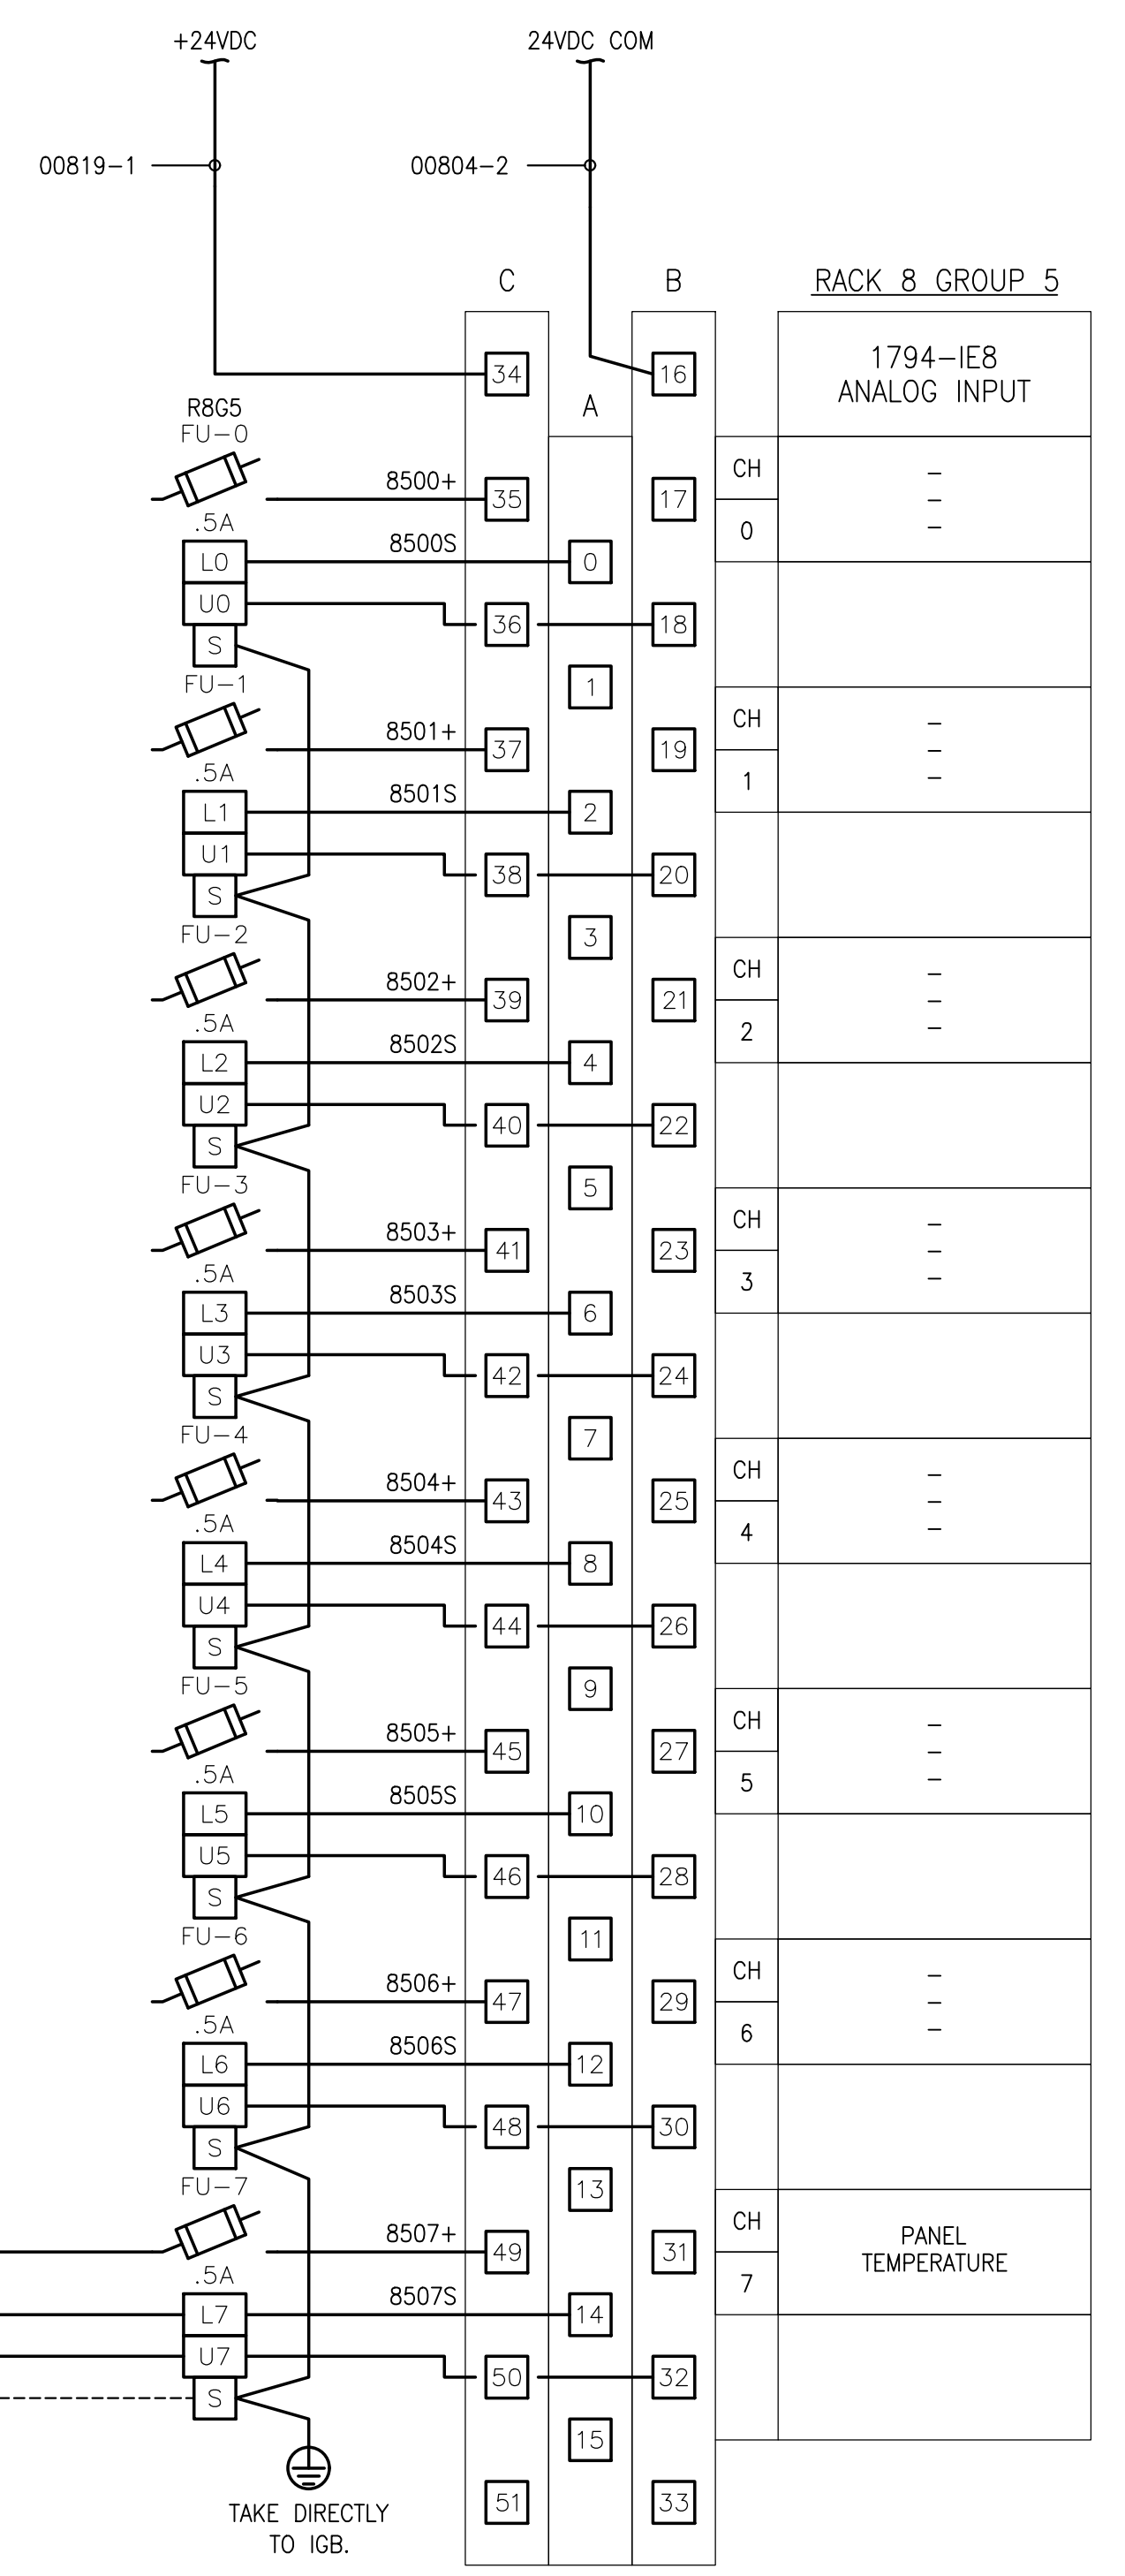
+24VDC

24VDC COM

00819-1

00804-2

C

B

RACK 8 GROUP 5

1794-IE8
ANALOG INPUT

34

16

A

R8G5
FU-0

8500+

35

17

CH
0

-
-
-

.5A

L0

8500S

0

U0

36

18

S

1

FU-1

8501+

37

19

CH
1

-
-
-

.5A

L1

8501S

2

U1

38

20

S

3

FU-2

8502+

39

21

CH
2

-
-
-

.5A

L2

8502S

4

U2

40

22

S

5

FU-3

8503+

41

23

CH
3

-
-
-

.5A

L3

8503S

6

U3

42

24

S

7

FU-4

8504+

43

25

CH
4

-
-
-

.5A

L4

8504S

8

U4

44

26

S

9

FU-5

8505+

45

27

CH
5

-
-
-

.5A

L5

8505S

10

U5

46

28

S

11

FU-6

8506+

47

29

CH
6

-
-
-

.5A

L6

8506S

12

U6

48

30

S

13

FU-7

8507+

49

31

CH
7

PANEL
TEMPERATURE

.5A

L7

8507S

14

U7

50

32

S

15

51

33

TAKE DIRECTLY
TO IGB.